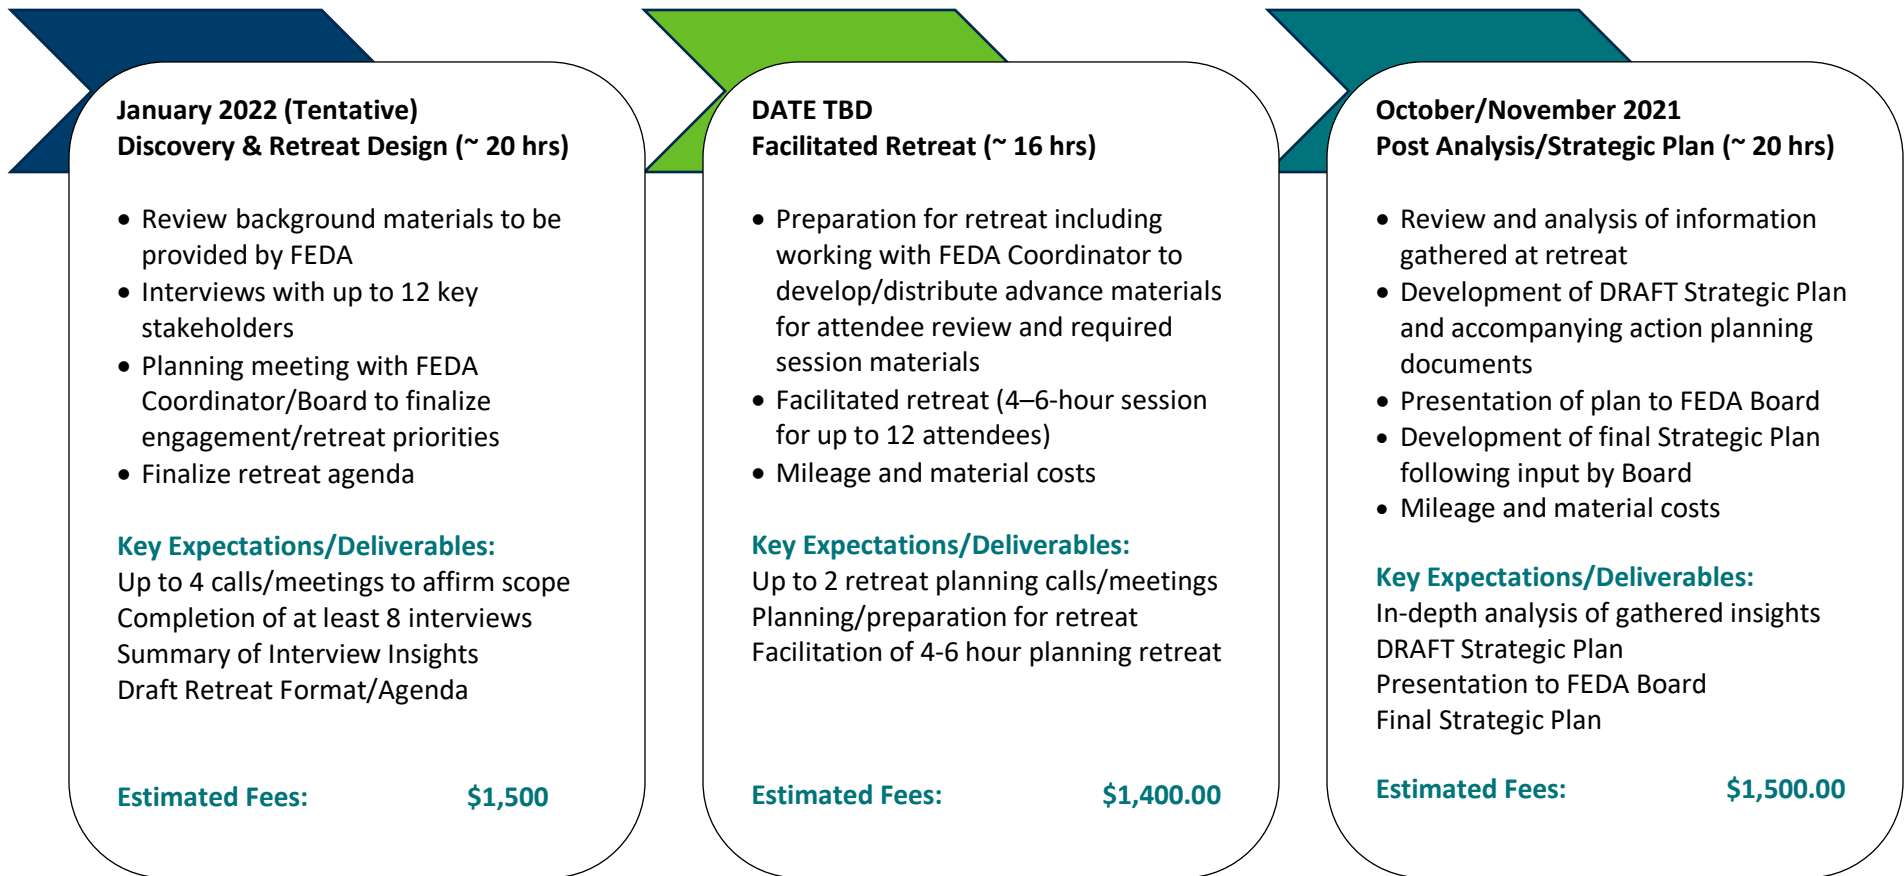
January 2022 (Tentative)
Discovery & Retreat Design (~ 20 hrs)

- Review background materials to be provided by FEDA
- Interviews with up to 12 key stakeholders
- Planning meeting with FEDA Coordinator/Board to finalize engagement/retreat priorities
- Finalize retreat agenda

Key Expectations/Deliverables:
Up to 4 calls/meetings to affirm scope
Completion of at least 8 interviews
Summary of Interview Insights
Draft Retreat Format/Agenda

Estimated Fees: $1,500

DATE TBD
Facilitated Retreat (~ 16 hrs)

- Preparation for retreat including working with FEDA Coordinator to develop/distribute advance materials for attendee review and required session materials
- Facilitated retreat (4–6-hour session for up to 12 attendees)
- Mileage and material costs

Key Expectations/Deliverables:
Up to 2 retreat planning calls/meetings
Planning/preparation for retreat
Facilitation of 4-6 hour planning retreat

Estimated Fees: $1,400.00

October/November 2021
Post Analysis/Strategic Plan (~ 20 hrs)

- Review and analysis of information gathered at retreat
- Development of DRAFT Strategic Plan and accompanying action planning documents
- Presentation of plan to FEDA Board
- Development of final Strategic Plan following input by Board
- Mileage and material costs

Key Expectations/Deliverables:
In-depth analysis of gathered insights
DRAFT Strategic Plan
Presentation to FEDA Board
Final Strategic Plan

Estimated Fees: $1,500.00